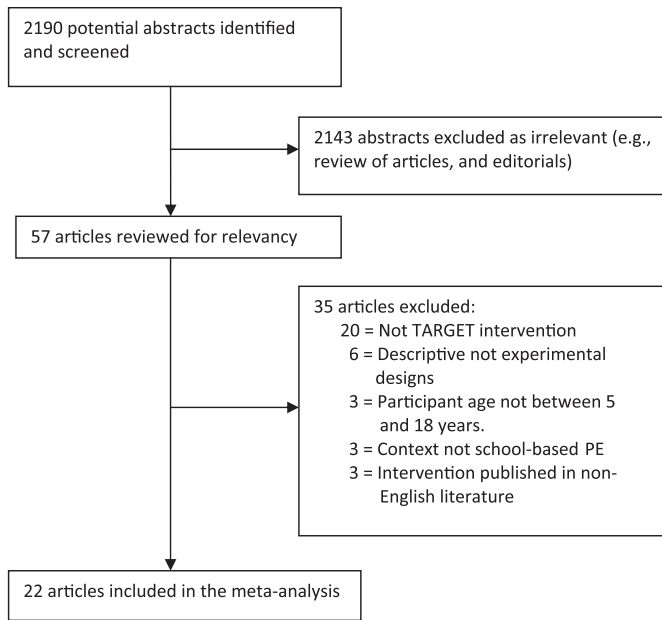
2190 potential abstracts identified and screened

2143 abstracts excluded as irrelevant (e.g., review of articles, and editorials)

57 articles reviewed for relevancy

35 articles excluded:
20 = Not TARGET intervention
6 = Descriptive not experimental designs
3 = Participant age not between 5 and 18 years.
3 = Context not school-based PE
3 = Intervention published in non-English literature

22 articles included in the meta-analysis